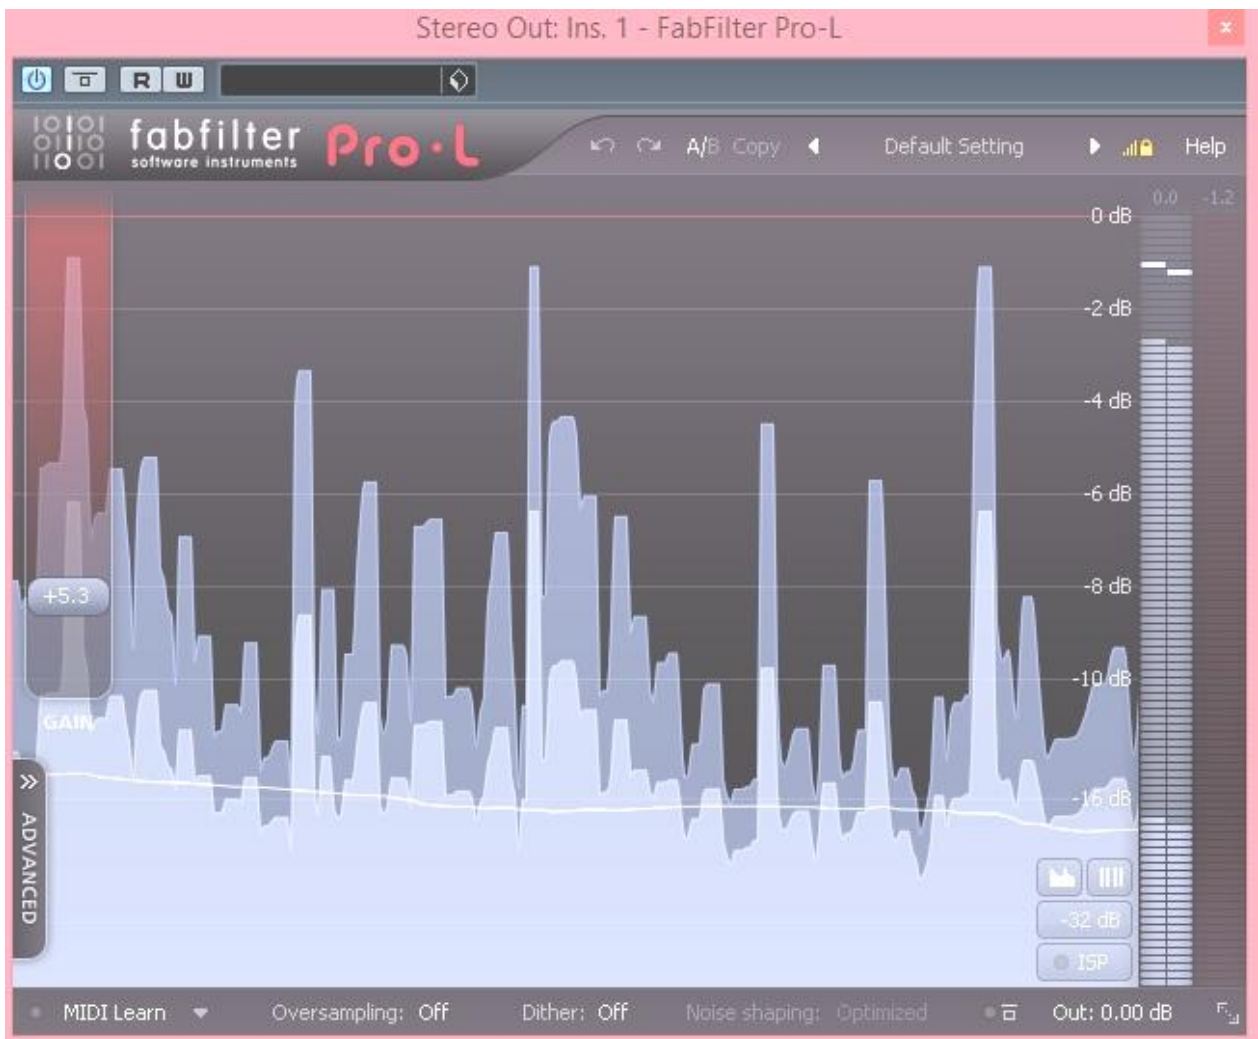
Stereo Out: Ins. 1 - FabFilter Pro-L

R W

fabfilter software instruments Pro·L

A/B Copy Default Setting Help

0.0 -1.2

0 dB

-2 dB

-4 dB

-6 dB

-8 dB

-10 dB

-16 dB

+5.3

GAIN

ADVANCED

-32 dB

ISP

MIDI Learn Oversampling: Off Dither: Off Noise shaping: Optimized Out: 0.00 dB